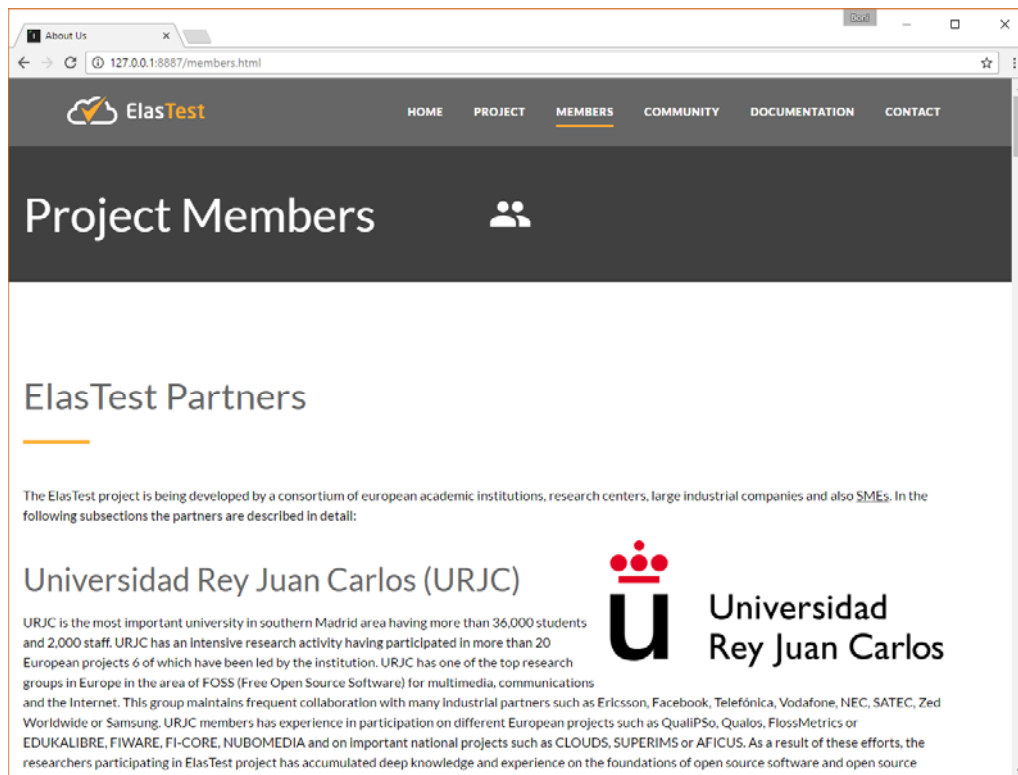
About Us

Boni

127.0.0.1:8887/members.html

ElasTest

HOME PROJECT MEMBERS COMMUNITY DOCUMENTATION CONTACT

Project Members

ElasTest Partners

The ElasTest project is being developed by a consortium of european academic institutions, research centers, large industrial companies and also SMEs. In the following subsections the partners are described in detail:

Universidad Rey Juan Carlos (URJC)

Universidad Rey Juan Carlos

URJC is the most important university in southern Madrid area having more than 36,000 students and 2,000 staff. URJC has an intensive research activity having participated in more than 20 European projects 6 of which have been led by the institution. URJC has one of the top research groups in Europe in the area of FOSS (Free Open Source Software) for multimedia, communications and the Internet. This group maintains frequent collaboration with many industrial partners such as Ericsson, Facebook, Telefónica, Vodafone, NEC, SATEC, Zed Worldwide or Samsung. URJC members has experience in participation on different European projects such as QualiPSo, Qualos, FlossMetrics or EDUKALIBRE, FIWARE, FI-CORE, NUBOMEDIA and on important national projects such as CLOUDS, SUPERIMS or AFICUS. As a result of these efforts, the researchers participating in ElasTest project has accumulated deep knowledge and experience on the foundations of open source software and open source